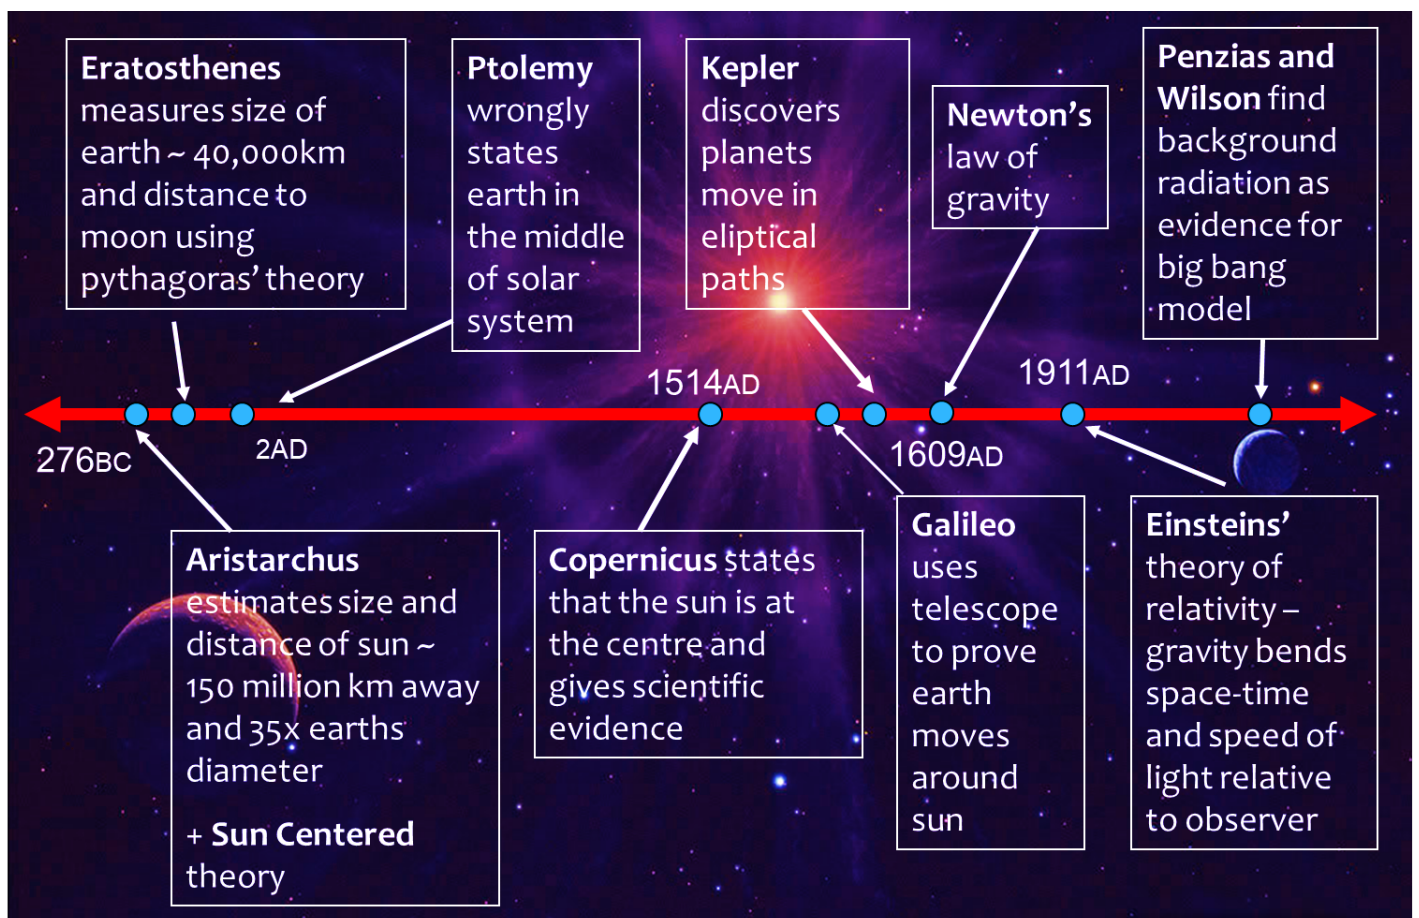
**Eratosthenes** measures size of earth ~ 40,000km and distance to moon using pythagoras' theory

**Ptolemy** wrongly states earth in the middle of solar system

**Kepler** discovers planets move in eliptical paths

**Newton's** law of gravity

**Penzias and Wilson** find background radiation as evidence for big bang model

276BC

2AD

1514AD

1609AD

1911AD

**Aristarchus** estimates size and distance of sun ~ 150 million km away and 35x earths diameter

+ **Sun Centered** theory

**Copernicus** states that the sun is at the centre and gives scientific evidence

**Galileo** uses telescope to prove earth moves around sun

**Einsteins'** theory of relativity – gravity bends space-time and speed of light relative to observer